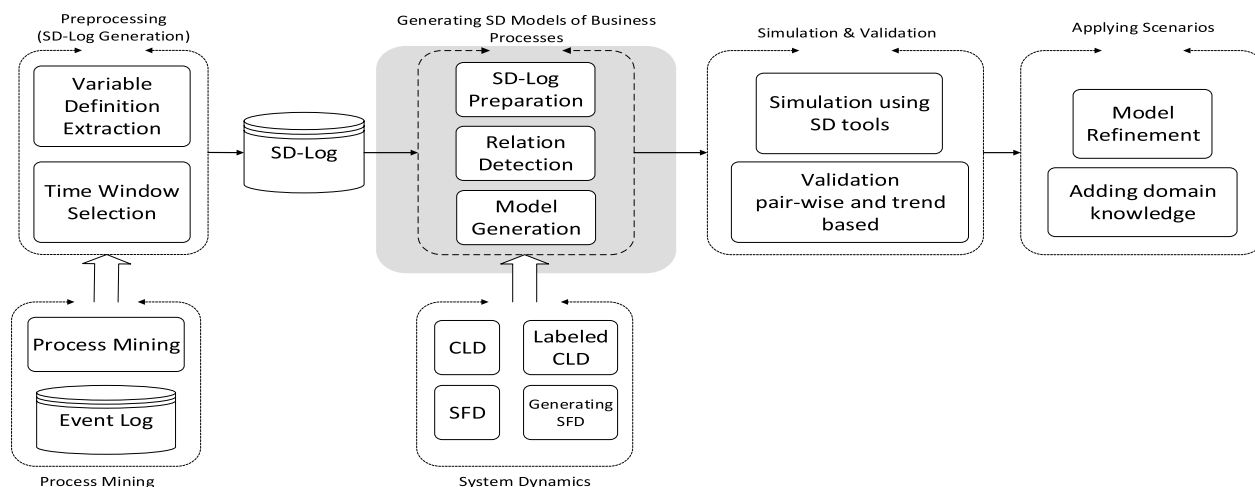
Preprocessing
(SD-Log Generation)

Variable Definition Extraction

Time Window Selection

Process Mining

Event Log

Process Mining

SD-Log

Generating SD Models of Business Processes

SD-Log Preparation

Relation Detection

Model Generation

CLD

Labeled CLD

SFD

Generating SFD

System Dynamics

Simulation & Validation

Simulation using SD tools

Validation pair-wise and trend based

Applying Scenarios

Model Refinement

Adding domain knowledge